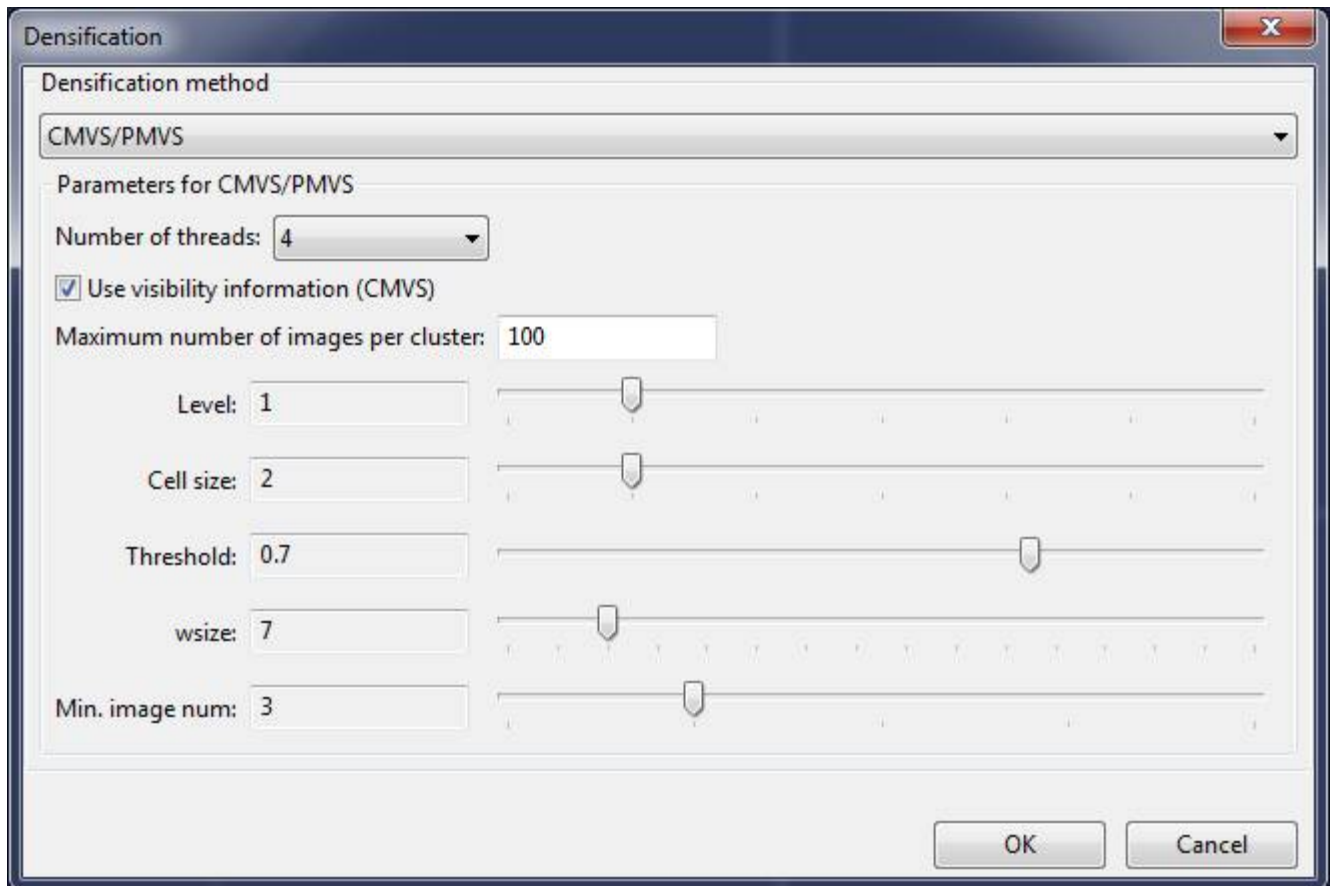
Densification

Densification method

CMVS/PMVS

Parameters for CMVS/PMVS

Number of threads: 4

Use visibility information (CMVS)

Maximum number of images per cluster: 100

Level: 1

Cell size: 2

Threshold: 0.7

wsize: 7

Min. image num: 3

OK

Cancel